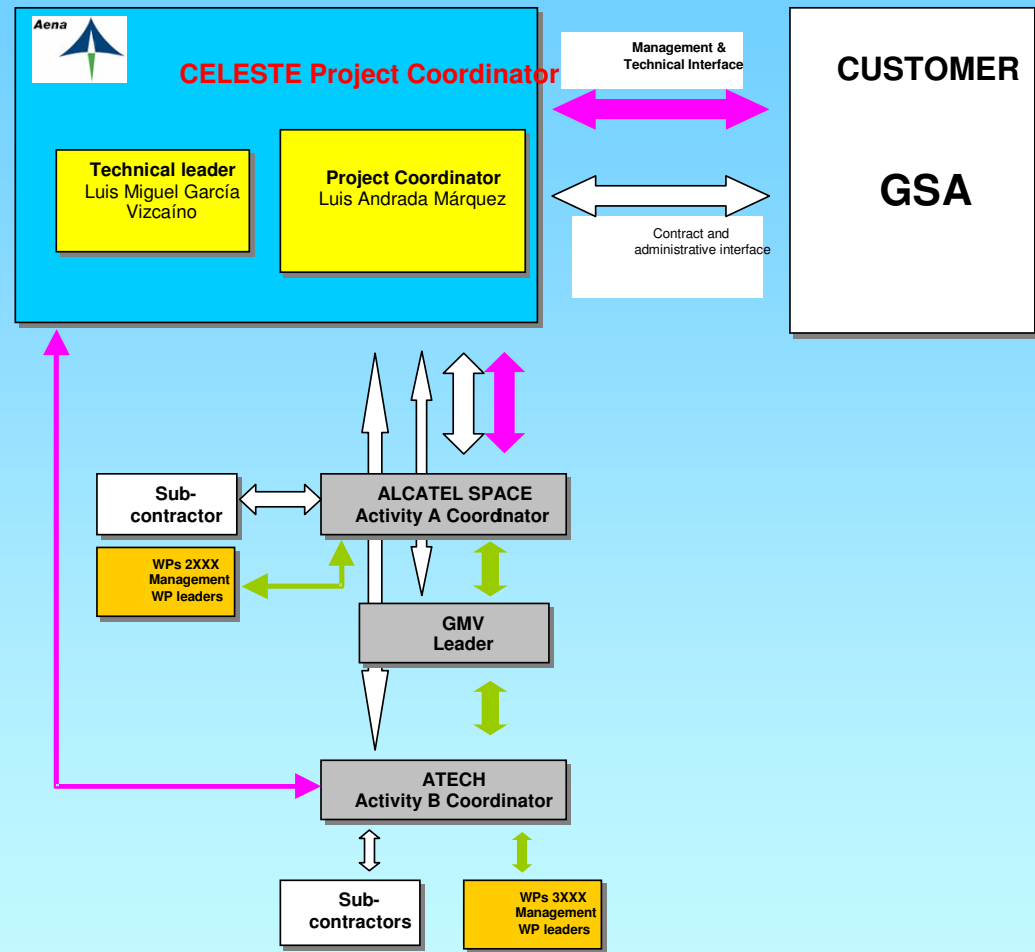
Aena

CELESTE Project Coordinator

Technical leader
Luis Miguel García Vizcaíno

Project Coordinator
Luis Andrada Márquez

Management & Technical Interface

Contract and administrative interface

CUSTOMER

GSA

Sub-contractor

ALCATEL SPACE
Activity A Coordinator

WPs 2XXX
Management
WP leaders

GMV
Leader

ATECH
Activity B Coordinator

Sub-contractors

WPs 3XXX
Management
WP leaders